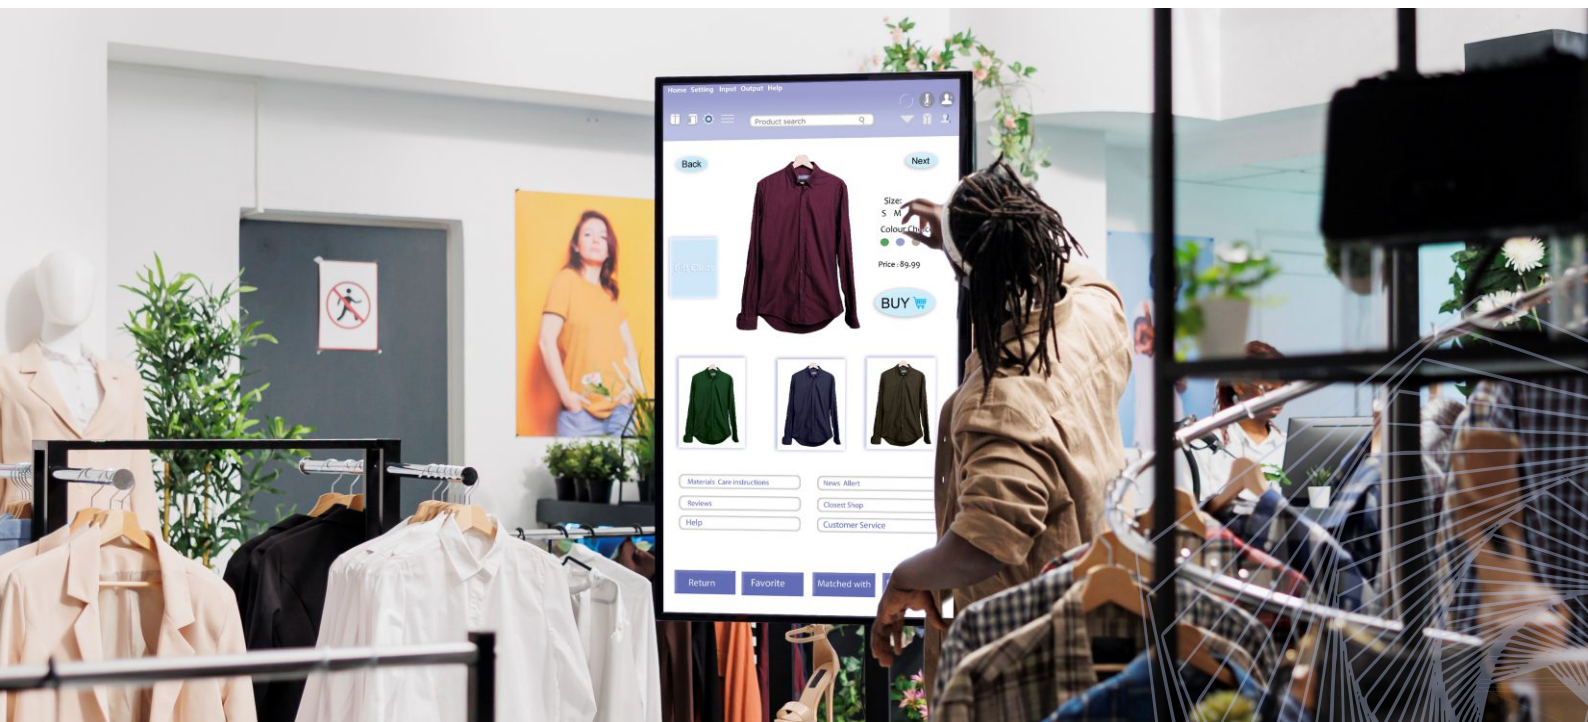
Home Setting Input Output Help

Product search

Back

Next

Size:
S M

Colour Check

Price : 89.99

BUY

Materials Care instructions

News Allert

Reviews

Closest Shop

Help

Customer Service

Return

Favorite

Matched with